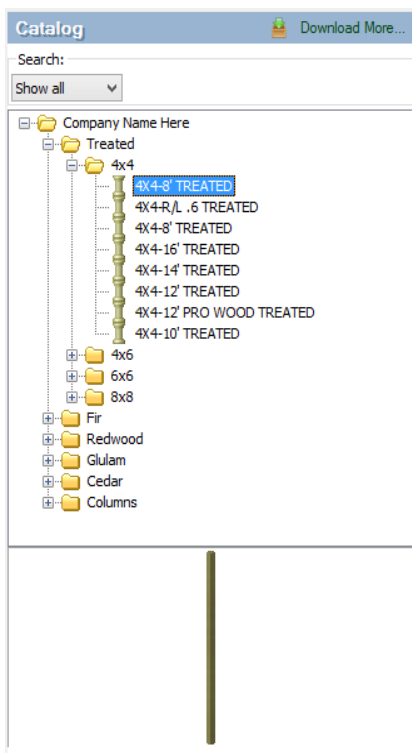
Catalog

Download More...

Search:

Show all

Company Name Here
Treated
4x4
4X4-8' TREATED
4X4-R/L .6 TREATED
4X4-8' TREATED
4X4-16' TREATED
4X4-14' TREATED
4X4-12' TREATED
4X4-12' PRO WOOD TREATED
4X4-10' TREATED
4x6
6x6
8x8
Fir
Redwood
Glulam
Cedar
Columns